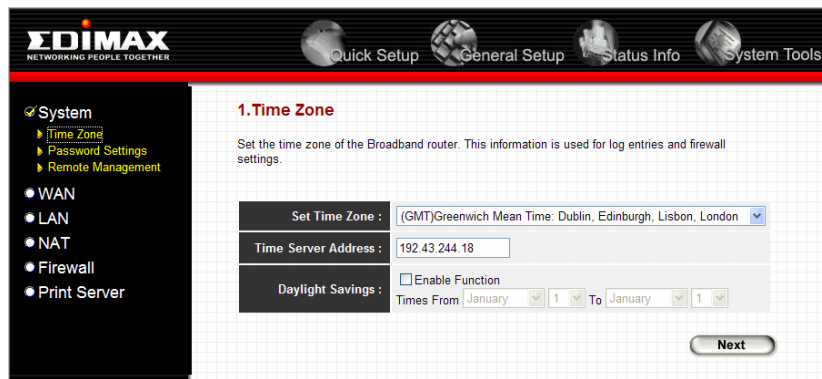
EDIMAX
NETWORKING PEOPLE TOGETHER

Quick Setup General Setup Status Info System Tools

System
Time Zone
Password Settings
Remote Management
WAN
LAN
NAT
Firewall
Print Server

1.Time Zone

Set the time zone of the Broadband router. This information is used for log entries and firewall settings.

| | |
|---|---|
| Set Time Zone : | (GMT)Greenwich Mean Time: Dublin, Edinburgh, Lisbon, London |
| Time Server Address : | 192.43.244.18 |
| Daylight Savings : | Enable Function<br>Times From January 1 To January 1 |

Next